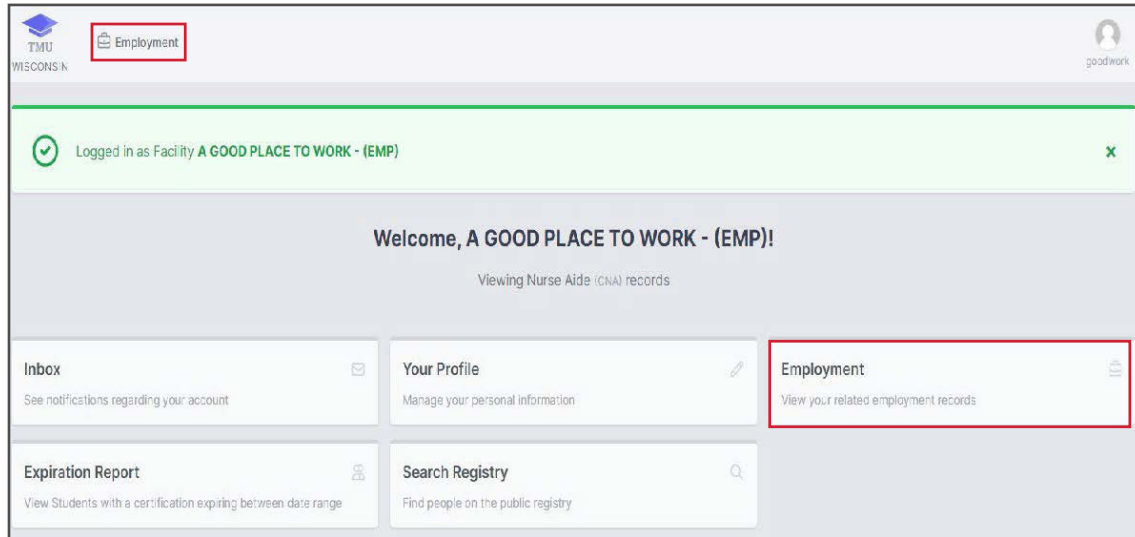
TMU
WISCONSIN

Employment

goodwork

Logged in as Facility A GOOD PLACE TO WORK - (EMP)

x

Welcome, A GOOD PLACE TO WORK - (EMP)!

Viewing Nurse Aide (CNA) records

Inbox
See notifications regarding your account

Your Profile
Manage your personal information

Employment
View your related employment records

Expiration Report
View Students with a certification expiring between date range

Search Registry
Find people on the public registry